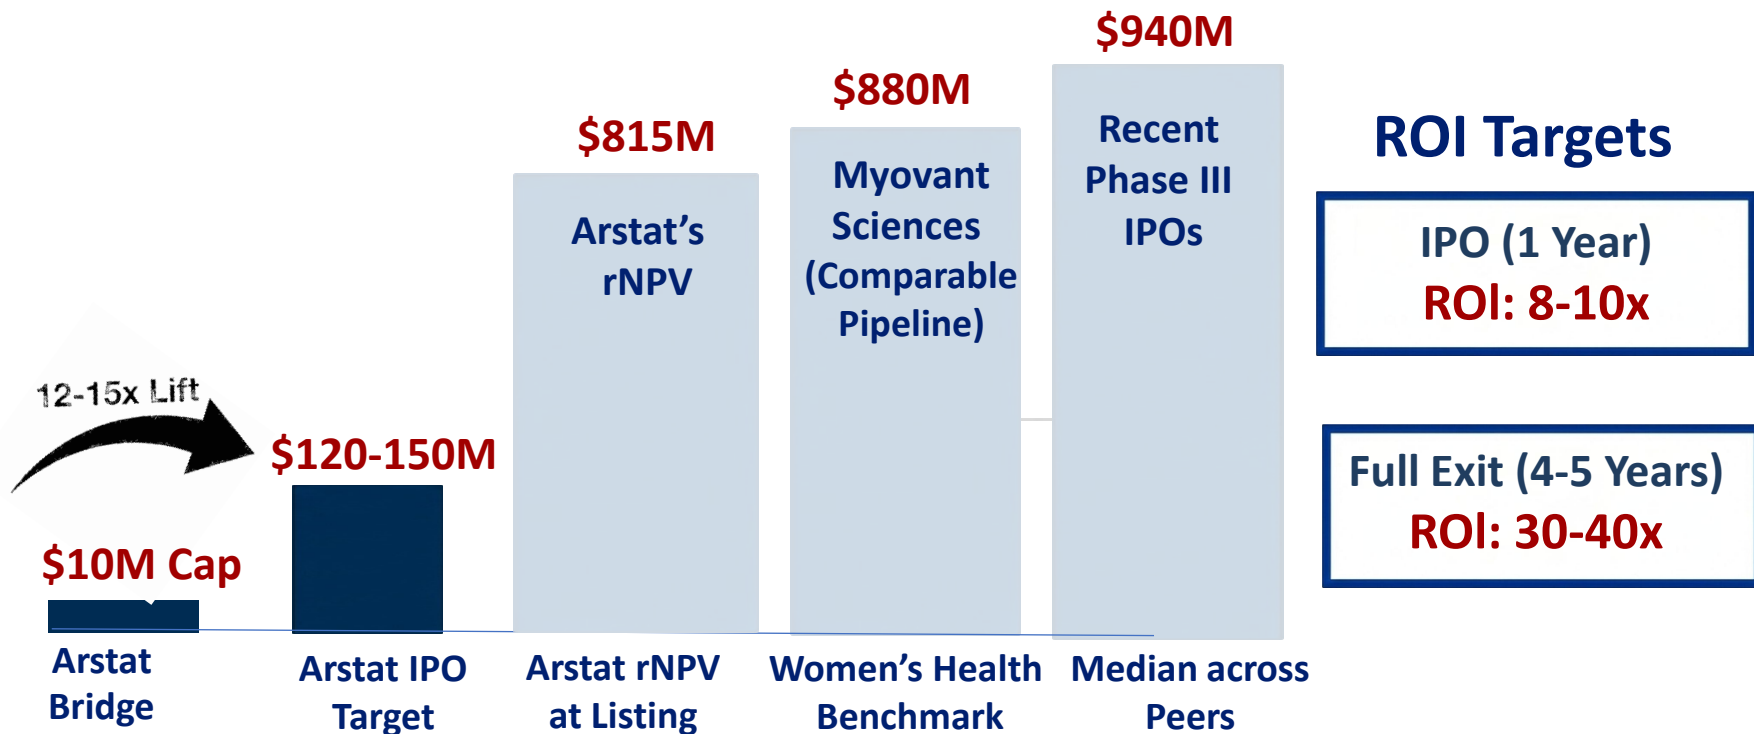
$940M

$880M

$815M

Recent Phase III IPOs

Myovant Sciences (Comparable Pipeline)

Arstat's rNPV

ROI Targets

IPO (1 Year)
ROI: 8-10x

12-15x Lift

$120-150M

Full Exit (4-5 Years)
ROI: 30-40x

$10M Cap

Arstat Bridge

Arstat IPO Target

Arstat rNPV at Listing

Women's Health Benchmark

Median across Peers